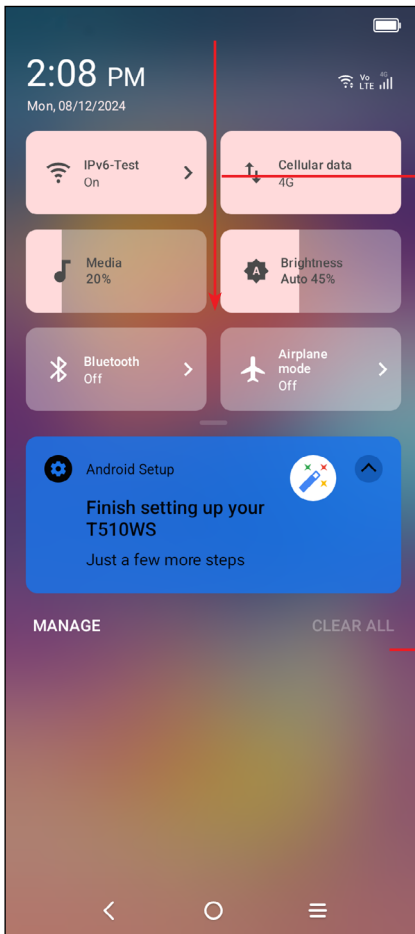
2:08 PM
Mon, 08/12/2024

Vo LTE 4G

IPv6-Test
On

Cellular data
4G

Media
20%

Brightness
Auto 45%

Bluetooth
Off

Airplane mode
Off

Android Setup

Finish setting up your T510WS

Just a few more steps

MANAGE

CLEAR ALL